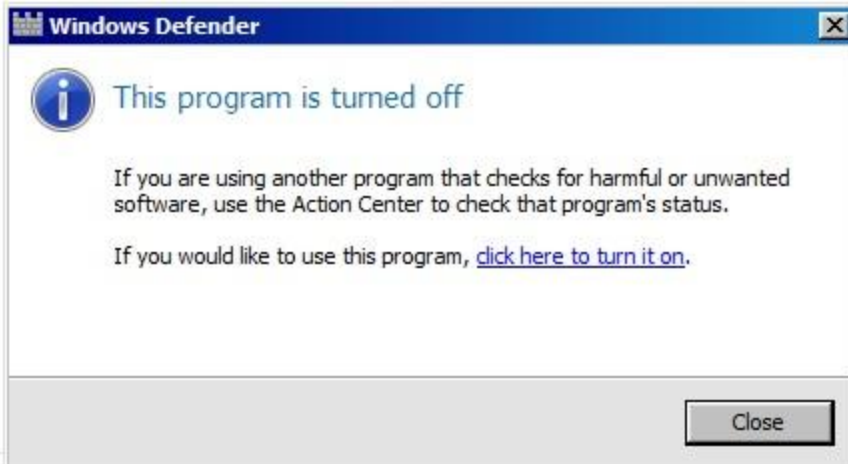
Windows Defender

This program is turned off

If you are using another program that checks for harmful or unwanted software, use the Action Center to check that program's status.

If you would like to use this program, click here to turn it on.

Close